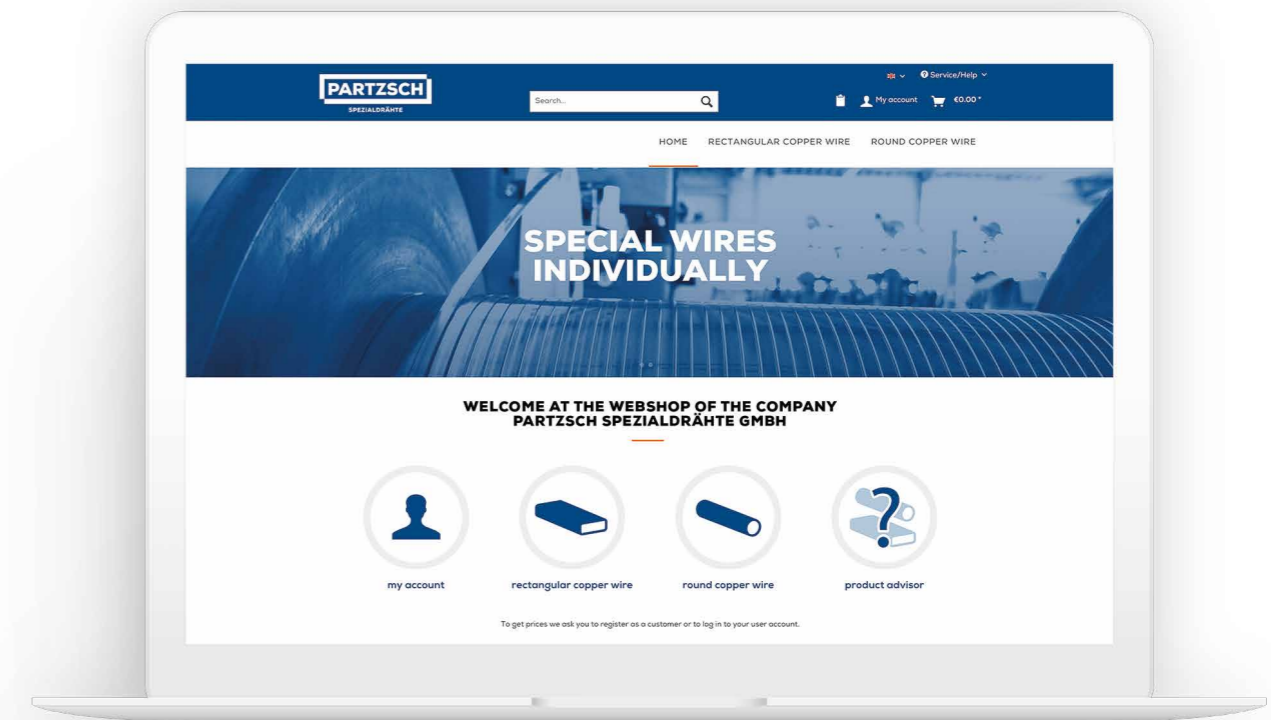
PARTZSCH
SPEZIALDRÄHTE

Search...

Service/Help

My account €0.00 *

HOME RECTANGULAR COPPER WIRE ROUND COPPER WIRE

SPECIAL WIRES INDIVIDUALLY

WELCOME AT THE WEBSHOP OF THE COMPANY PARTZSCH SPEZIALDRÄHTE GMBH

my account

rectangular copper wire

round copper wire

product advisor

To get prices we ask you to register as a customer or to log in to your user account.